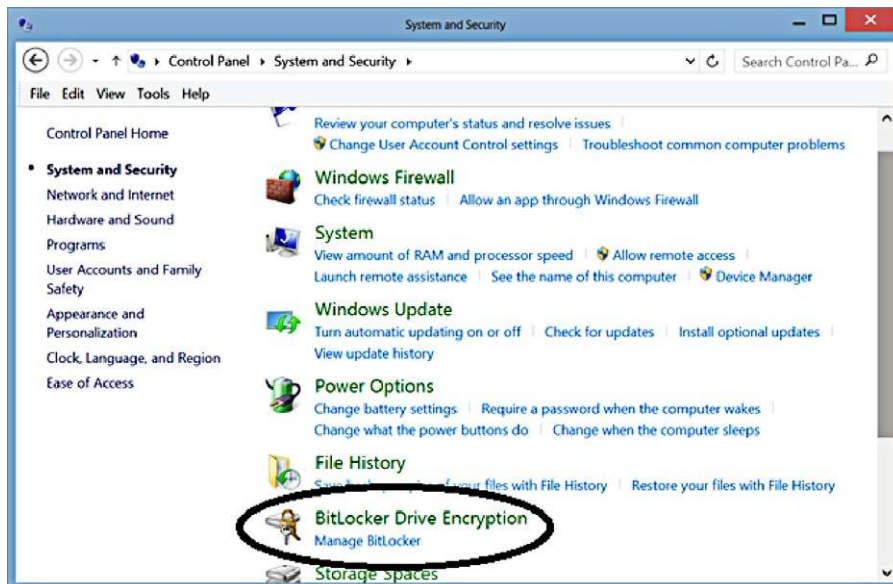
System and Security

Control Panel › System and Security ›

Search Control Pa...

File Edit View Tools Help

Control Panel Home

System and Security

Network and Internet

Hardware and Sound

Programs

User Accounts and Family Safety

Appearance and Personalization

Clock, Language, and Region

Ease of Access

Review your computer's status and resolve issues

Change User Account Control settings | Troubleshoot common computer problems

Windows Firewall

Check firewall status | Allow an app through Windows Firewall

System

View amount of RAM and processor speed | Allow remote access | Launch remote assistance | See the name of this computer | Device Manager

Windows Update

Turn automatic updating on or off | Check for updates | Install optional updates | View update history

Power Options

Change battery settings | Require a password when the computer wakes | Change what the power buttons do | Change when the computer sleeps

File History

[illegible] your files with File History | Restore your files with File History

BitLocker Drive Encryption

Manage BitLocker

Storage Spaces